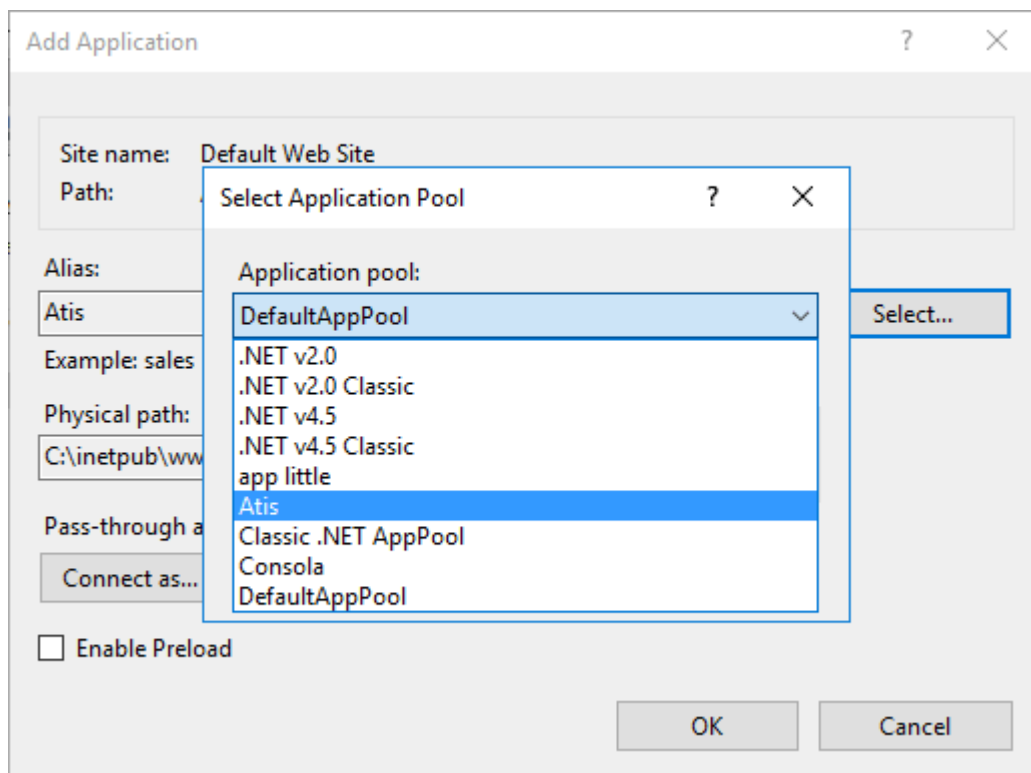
Add Application ? ×

Site name: Default Web Site
Path:

Select Application Pool ? ×

Application pool:
DefaultAppPool
.NET v2.0
.NET v2.0 Classic
.NET v4.5
.NET v4.5 Classic
app little
Atis
Classic .NET AppPool
Consola
DefaultAppPool

Alias:
Atis
Select...
Example: sales
Physical path:
C:\inetpub\ww
Pass-through a
Connect as...

Enable Preload

OK Cancel